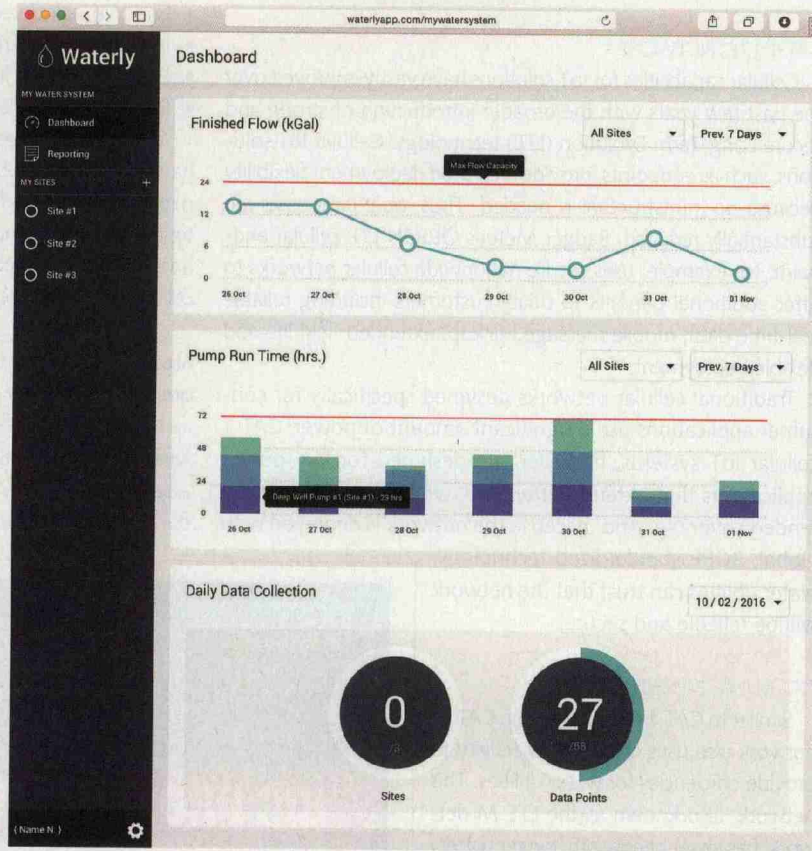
waterlyapp.com/mywatersystem

Waterly

MY WATER SYSTEM

Dashboard

Reporting

MY SITES

Site #1

Site #2

Site #3

(Name N.)

Dashboard

Finished Flow (kGal)

All Sites

Prev. 7 Days

Max Flow Capacity

24

12

6

0

26 Oct

27 Oct

28 Oct

29 Oct

30 Oct

31 Oct

01 Nov

Pump Run Time (hrs.)

All Sites

Prev. 7 Days

72

48

24

0

Deep Well Pump #1 (Site #1) - 23 hrs

26 Oct

27 Oct

28 Oct

29 Oct

30 Oct

31 Oct

01 Nov

Daily Data Collection

10 / 02 / 2016

0

/3

Sites

27

/88

Data Points